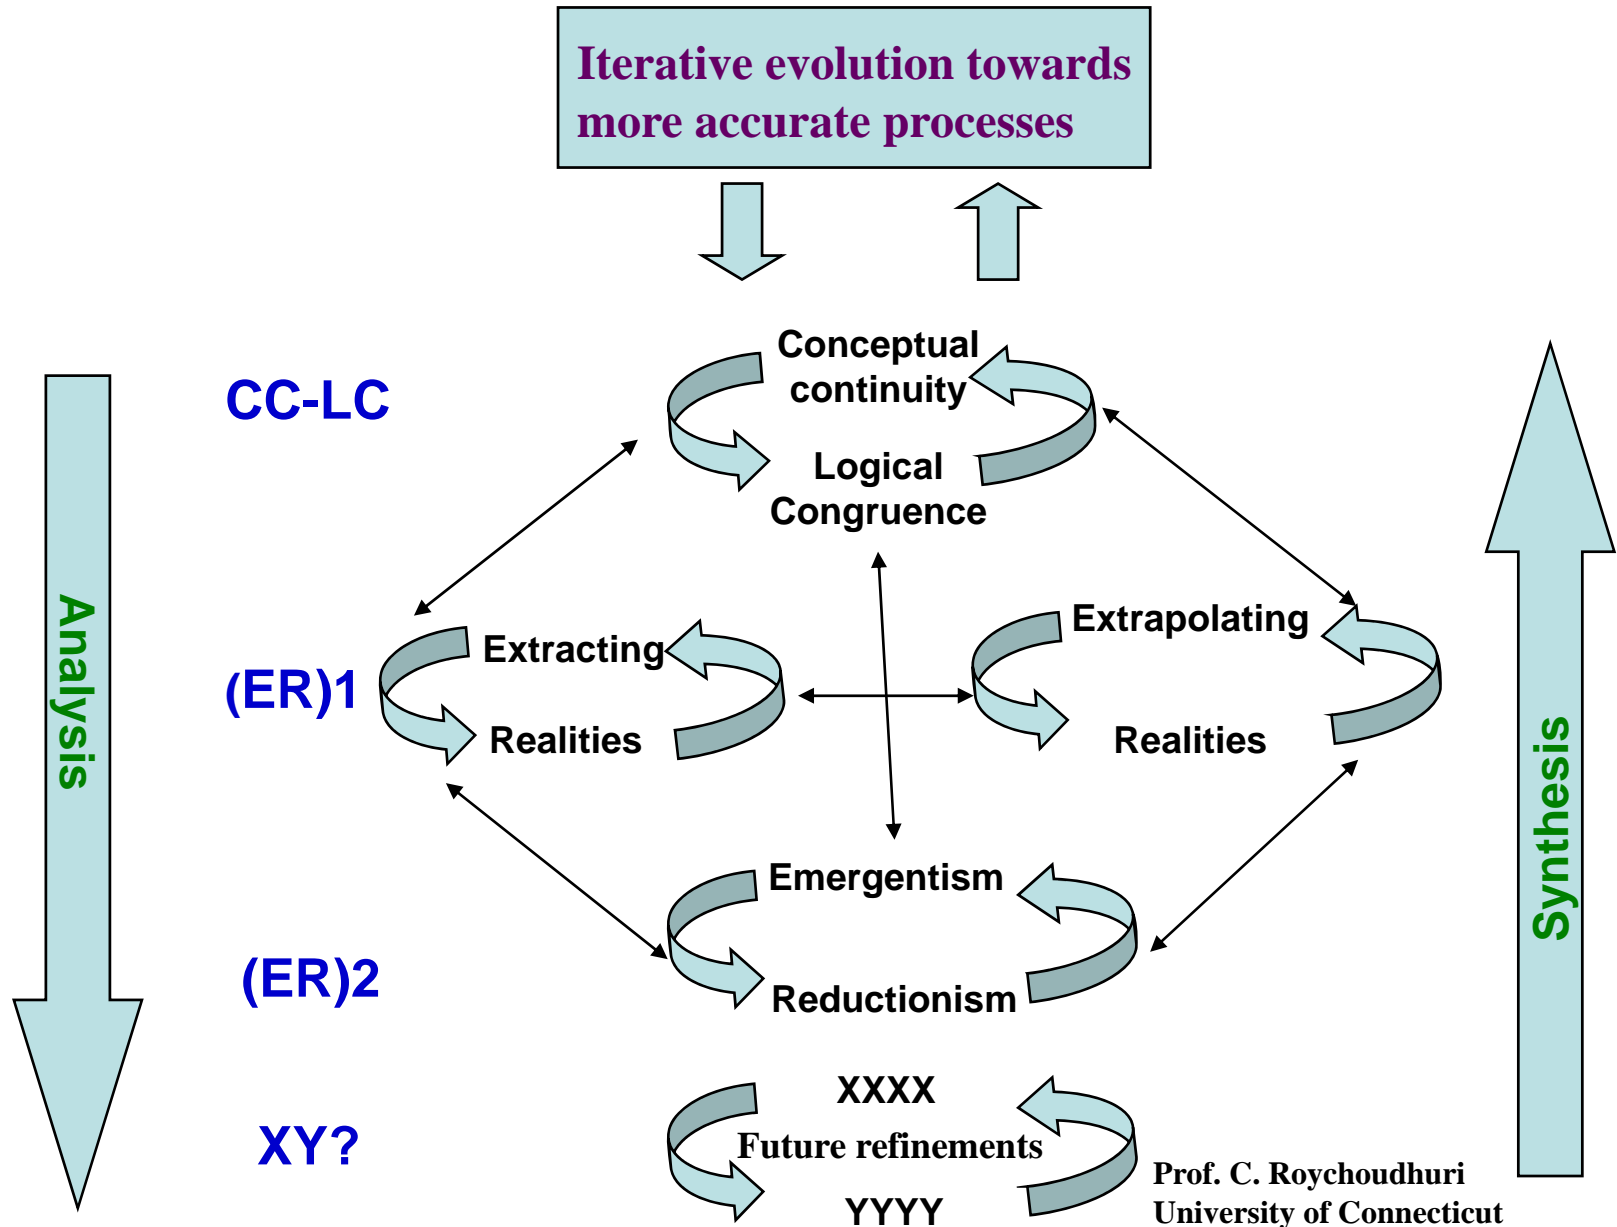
Iterative evolution towards more accurate processes

Analysis

CC-LC

Conceptual continuity

Logical Congruence

(ER)1

Extracting

Realities

Extrapolating

Realities

(ER)2

Emergentism

Reductionism

XY?

XXXX

Future refinements

YYYY

Synthesis

Prof. C. Roychoudhuri
University of Connecticut